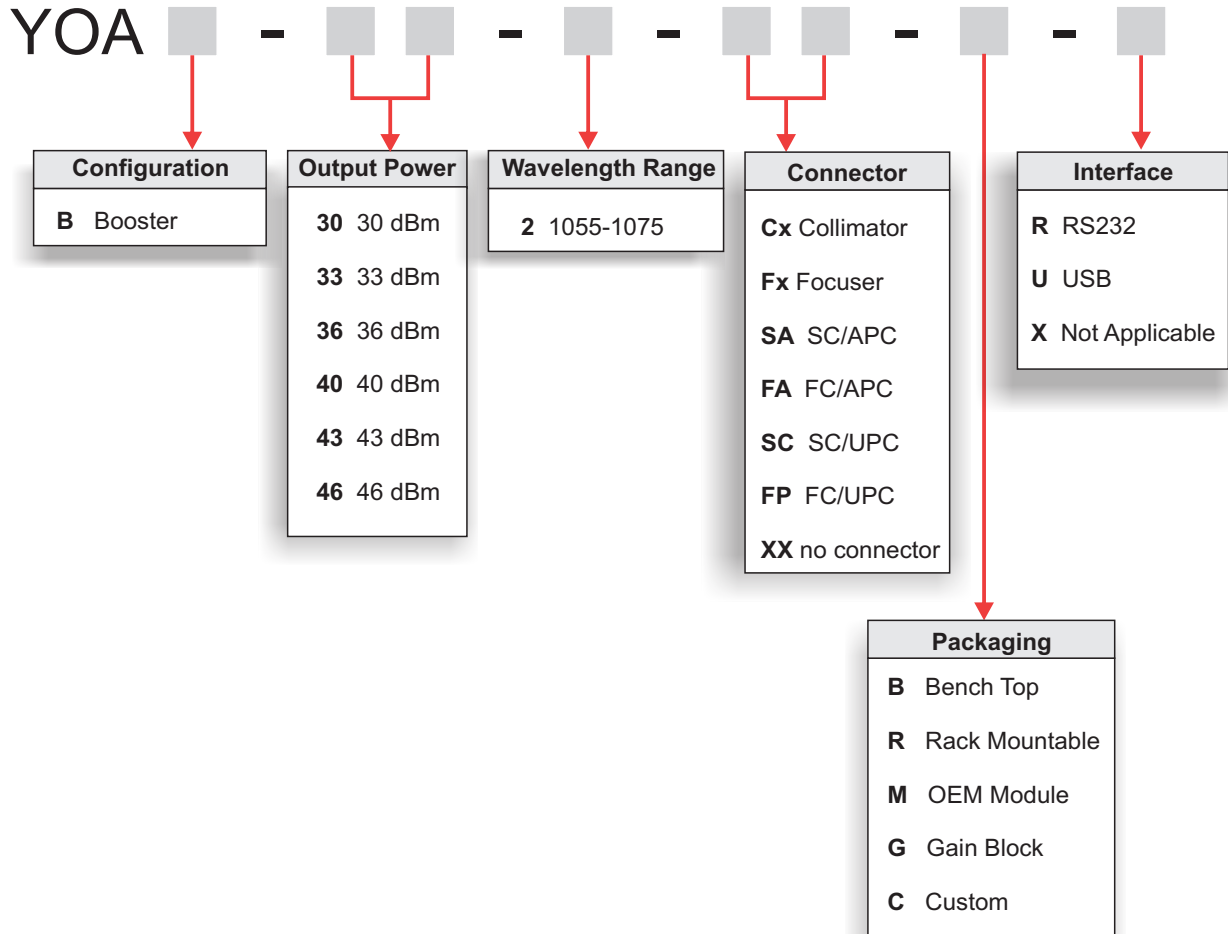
YOA - - - - -

Configuration
B Booster

Output Power
30 30 dBm
33 33 dBm
36 36 dBm
40 40 dBm
43 43 dBm
46 46 dBm

Wavelength Range
2 1055-1075

Connector
Cx Collimator
Fx Focuser
SA SC/APC
FA FC/APC
SC SC/UPC
FP FC/UPC
XX no connector

Interface
R RS232
U USB
X Not Applicable

Packaging
B Bench Top
R Rack Mountable
M OEM Module
G Gain Block
C Custom